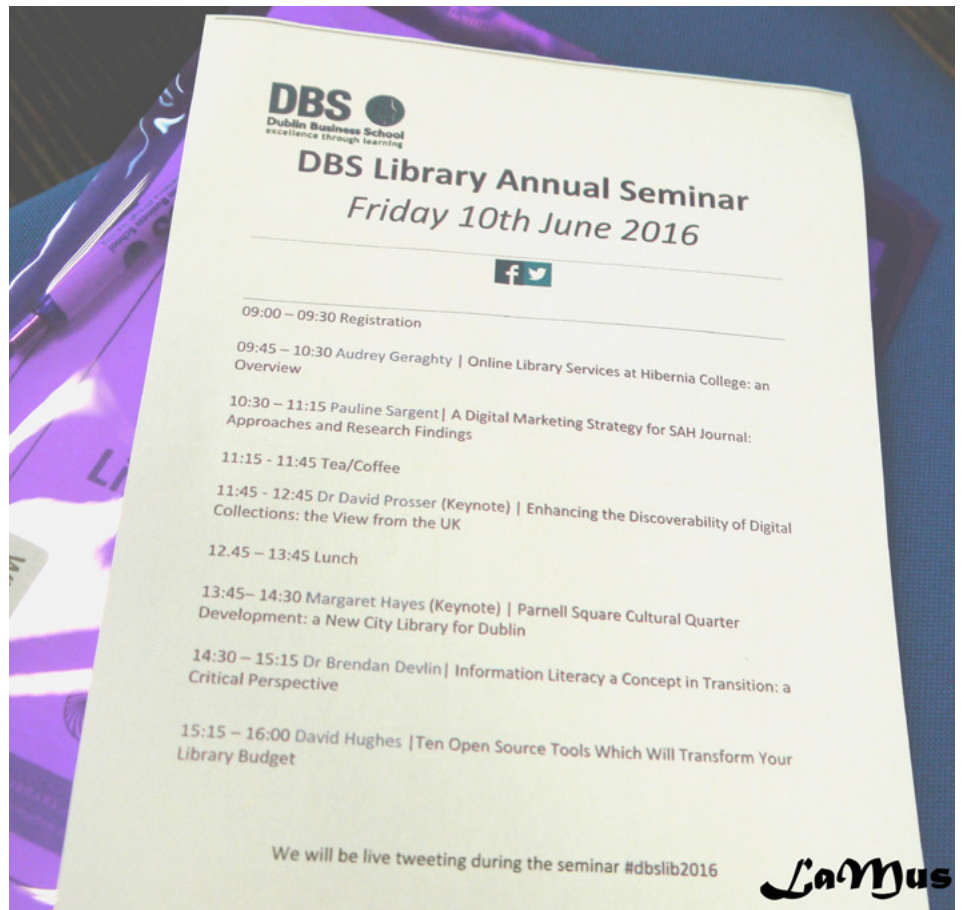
DBS
Dublin Business School
excellence through learning

DBS Library Annual Seminar
Friday 10th June 2016

09:00 – 09:30 Registration

09:45 – 10:30 Audrey Geraghty | Online Library Services at Hibernia College: an Overview

10:30 – 11:15 Pauline Sargent| A Digital Marketing Strategy for SAH Journal: Approaches and Research Findings

11:15 - 11:45 Tea/Coffee

11:45 - 12:45 Dr David Prosser (Keynote) | Enhancing the Discoverability of Digital Collections: the View from the UK

12.45 – 13:45 Lunch

13:45– 14:30 Margaret Hayes (Keynote) | Parnell Square Cultural Quarter Development: a New City Library for Dublin

14:30 – 15:15 Dr Brendan Devlin| Information Literacy a Concept in Transition: a Critical Perspective

15:15 – 16:00 David Hughes |Ten Open Source Tools Which Will Transform Your Library Budget

We will be live tweeting during the seminar #dbslib2016

LaMus